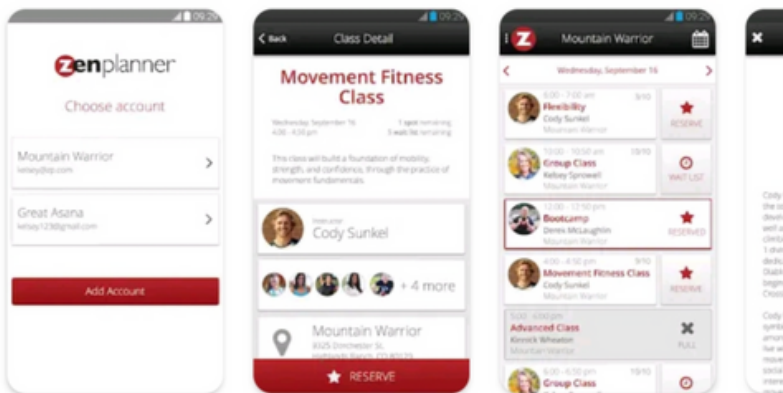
09:29

zenplanner

Choose account

Mountain Warrior
kelsey@zp.com

Great Asana
kelsey123@gmail.com

Add Account

09:29

Back

Class Detail

Movement Fitness Class

Wednesday, September 16
4:30 - 4:50 pm

1 spot remaining
3 waitlist remaining

This class will build a foundation of mobility, strength, and confidence, through the practice of movement fundamentals.

Instructor
Cody Sunkel

+ 4 more

Mountain Warrior
8325 Dorchester St.
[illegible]

RESERVE

09:29

Mountain Warrior

Wednesday, September 16

6:00 - 7:00 am
Flexibility
Cody Sunkel
Mountain Warrior
9/10
RESERVE

10:00 - 10:50 am
Group Class
Kelsey Sprowell
Mountain Warrior
10/10
WAIT LIST

12:00 - 12:50 pm
Bootcamp
Derek McLaughlin
Mountain Warrior
RESERVED

4:00 - 4:50 pm
Movement Fitness Class
Cody Sunkel
Mountain Warrior
9/10
RESERVE

5:00 - 6:00 pm
Advanced Class
Kinnick Wheaton
Mountain Warrior
FULL

6:00 - 6:50 pm
Group Class
Kelsey Sprowell

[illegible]